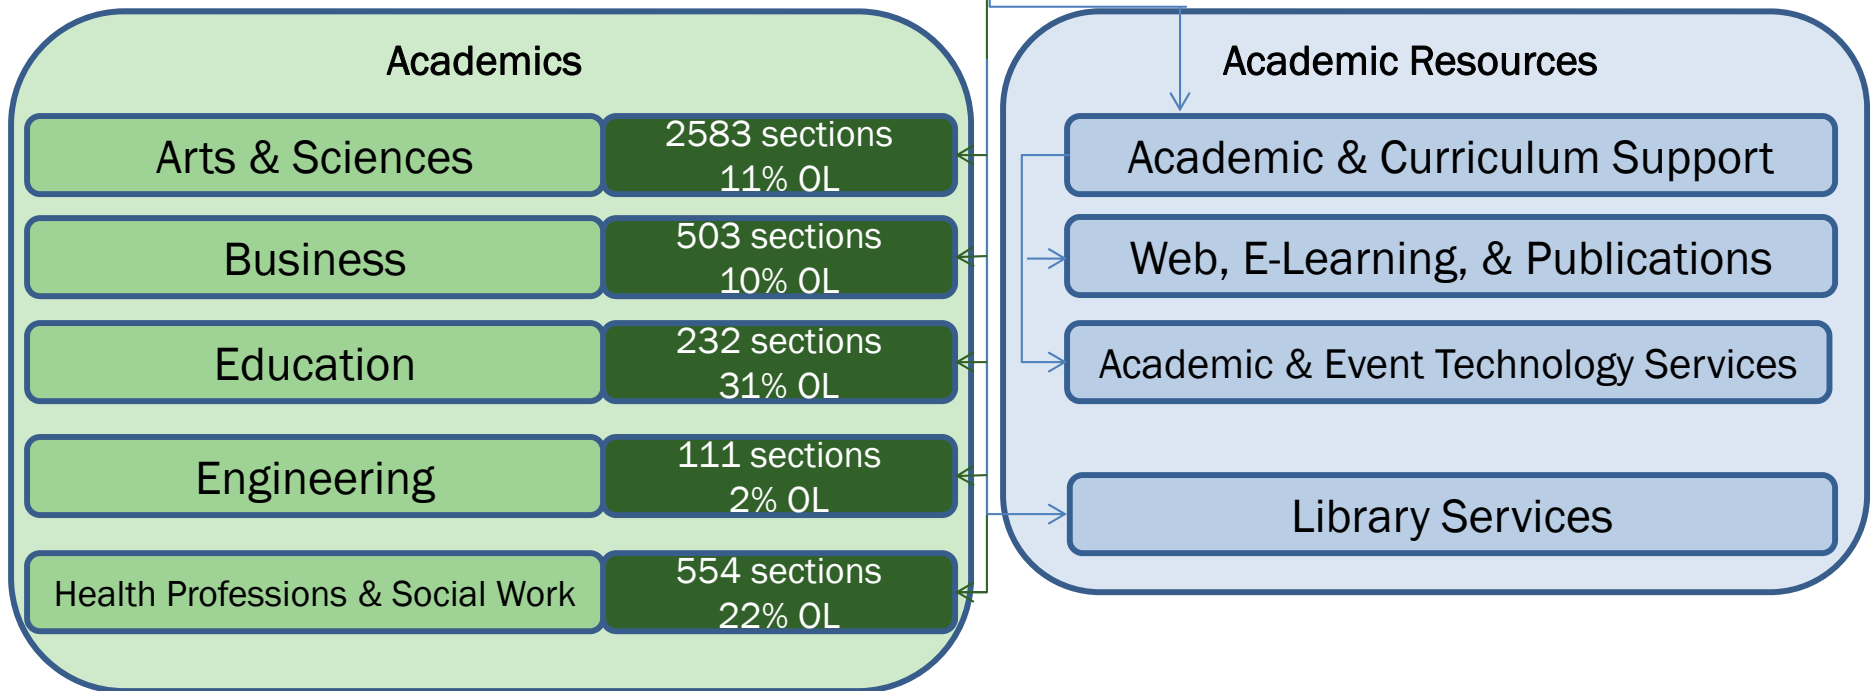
Academics

Arts & Sciences
2583 sections
11% OL

Business
503 sections
10% OL

Education
232 sections
31% OL

Engineering
111 sections
2% OL

Health Professions & Social Work
554 sections
22% OL

Academic Resources

Academic & Curriculum Support

Web, E-Learning, & Publications

Academic & Event Technology Services

Library Services